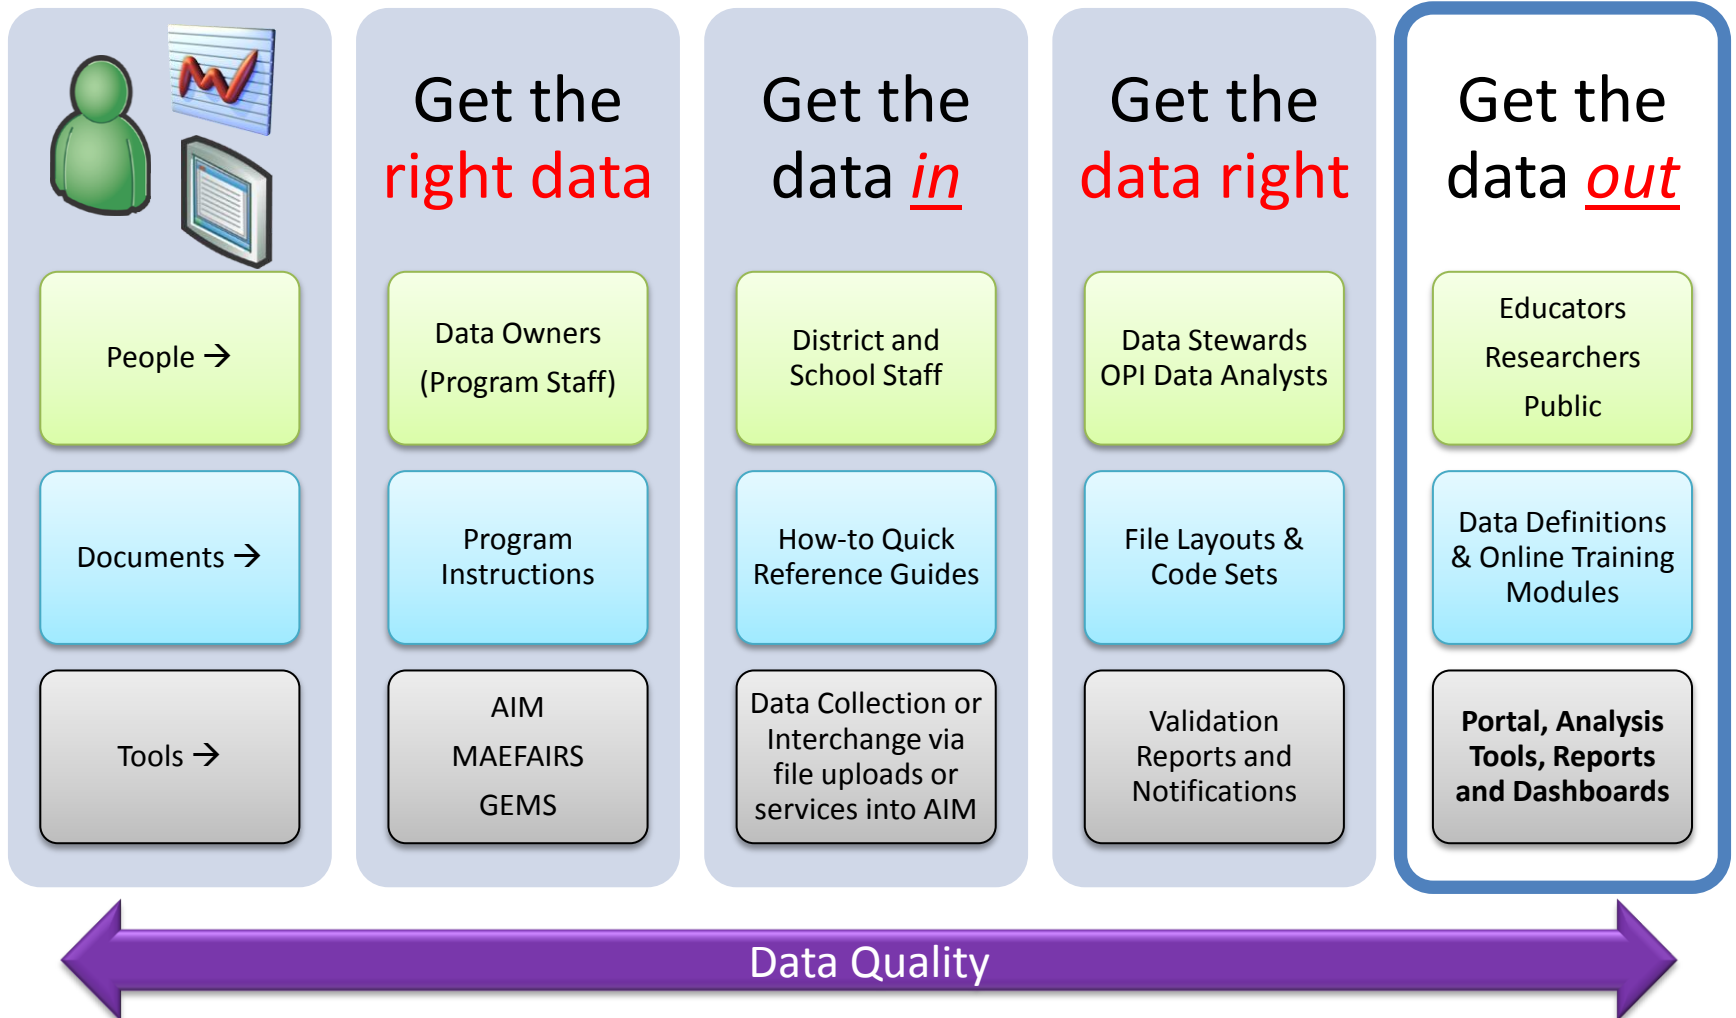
People →

Documents →

Tools →

Get the right data

Data Owners (Program Staff)

Program Instructions

AIM
MAEFAIRS
GEMS

Get the data *in*

District and School Staff

How-to Quick Reference Guides

Data Collection or Interchange via file uploads or services into AIM

Get the data right

Data Stewards
OPI Data Analysts

File Layouts & Code Sets

Validation Reports and Notifications

Get the data *out*

Educators
Researchers
Public

Data Definitions & Online Training Modules

**Portal, Analysis Tools, Reports and Dashboards**

Data Quality